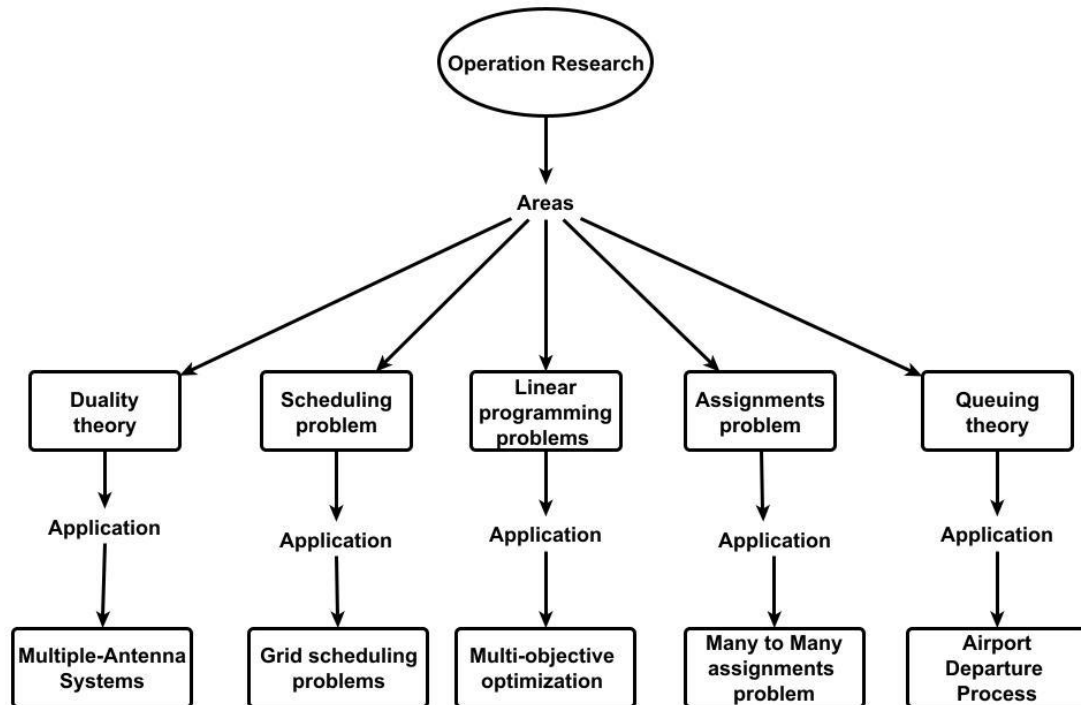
Operation Research

Areas

Duality theory

Application

Multiple-Antenna Systems

Scheduling problem

Application

Grid scheduling problems

Linear programming problems

Application

Multi-objective optimization

Assignments problem

Application

Many to Many assignments problem

Queuing theory

Application

Airport Departure Process